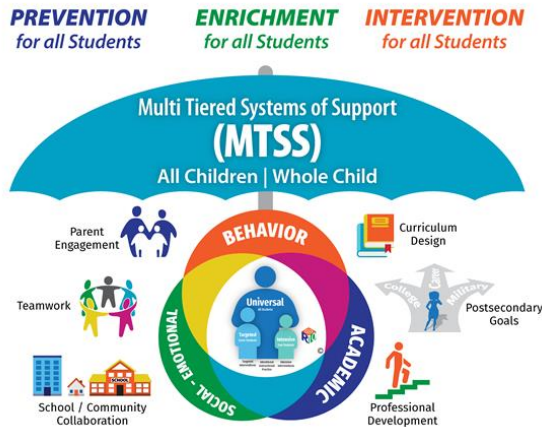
PREVENTION
for all Students

ENRICHMENT
for all Students

INTERVENTION
for all Students

Multi Tiered Systems of Support
(MTSS)
All Children | Whole Child

Parent Engagement

Curriculum Design

BEHAVIOR

Universal
All Students

Targeted
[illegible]

Intensive
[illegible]

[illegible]

Teamwork

College
Career
Military

Postsecondary Goals

SOCIAL - EMOTIONAL

ACADEMIC

SCHOOL

School / Community Collaboration

Professional Development